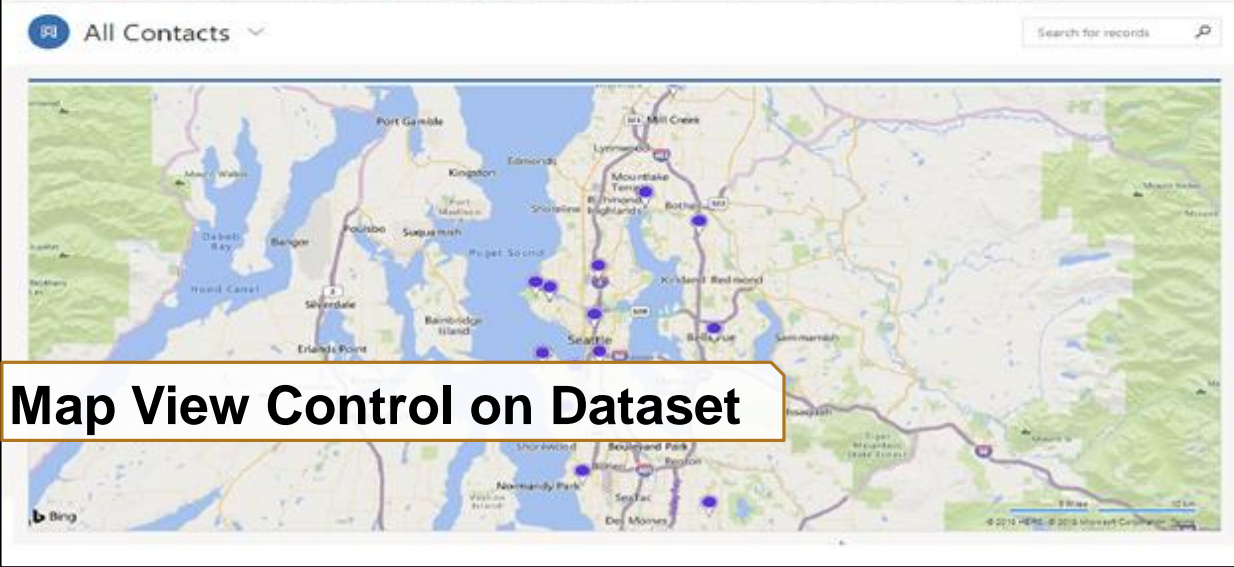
All Contacts

Search for records

Port Gamble
Mill Creek
Edmonds
Lynnwood
Kingston
Mountlake Terrace
Richmond Highlands
Bothell
Port Madison
Shoreline
Dabob Bay
Bangor
Poulsbo
Suquamish
Puget Sound
Kirkland
Redmond
Hood Canal
Silverdale
Bainbridge Island
Seattle
Bellevue
Sammamish
Erlands Point
Map View Control on Dataset
Issaquah
Burien
Renton
Normandy Park
SeaTac
Des Moines
Bing
© 2016 HERE © 2016 Microsoft Corporation